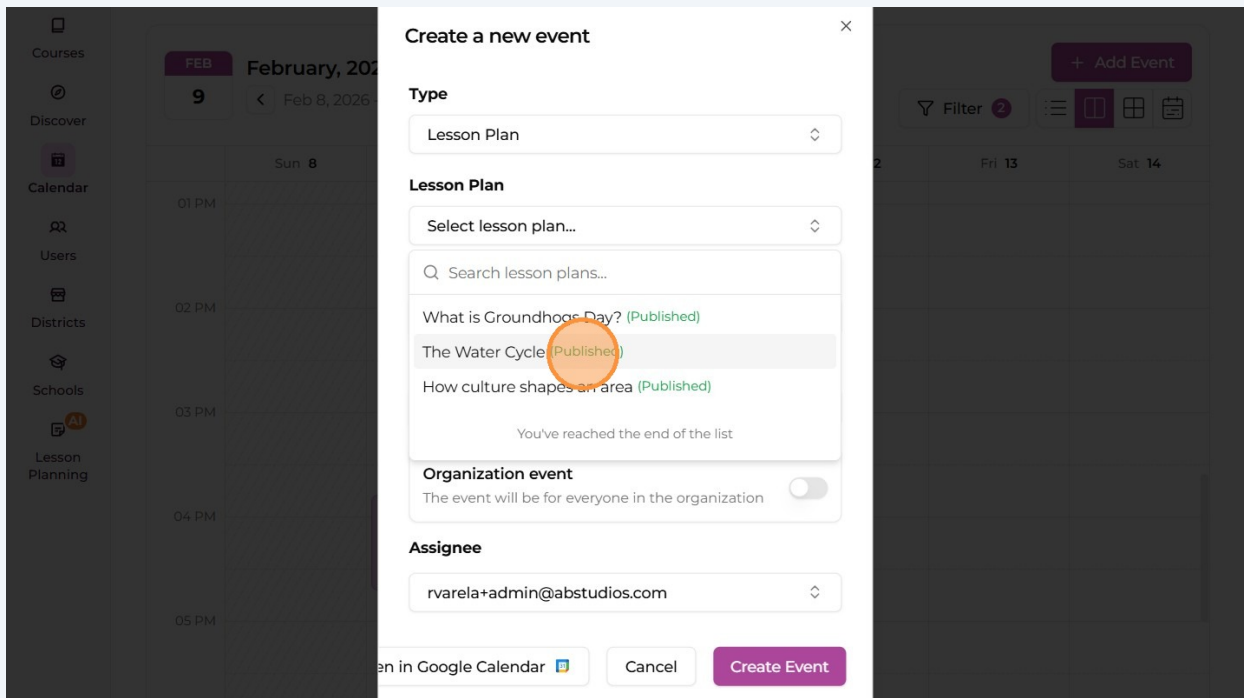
Courses

Discover

Calendar

Users

Districts

Schools

AI

Lesson Planning

FEB
9

February, 202

Feb 8, 2026

Sun 8

01 PM

02 PM

03 PM

04 PM

05 PM

+ Add Event

Filter 2

2

Fri 13

Sat 14

Create a new event

×

Type

Lesson Plan

Lesson Plan

Select lesson plan...

Search lesson plans...

What is Groundhogs Day? (Published)

The Water Cycle (Published)

How culture shapes an area (Published)

You've reached the end of the list

Organization event

The event will be for everyone in the organization

Assignee

rvarela+admin@abstudios.com

en in Google Calendar

Cancel

Create Event